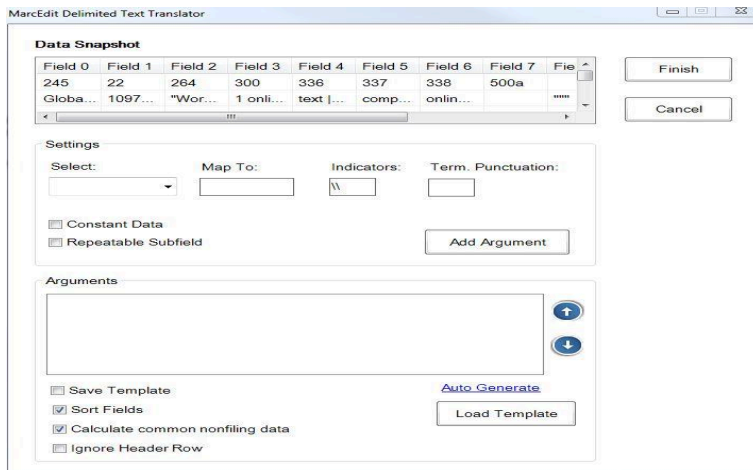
MarcEdit Delimited Text Translator

Data Snapshot

| Field 0 | Field 1 | Field 2 | Field 3 | Field 4 | Field 5 | Field 6 | Field 7 | Fie |
|---|---|---|---|---|---|---|---|---|
| 245 | 22 | 264 | 300 | 336 | 337 | 338 | 500a | |
| Globa... | 1097... | "Wor... | 1 onli... | text \|... | comp... | onlin... | | """" |

Finish

Cancel

Settings

Select:

Map To:

Indicators:

\\

Term. Punctuation:

Constant Data

Repeatable Subfield

Add Argument

Arguments

Save Template

Auto Generate

Sort Fields

Load Template

Calculate common nonfiling data

Ignore Header Row